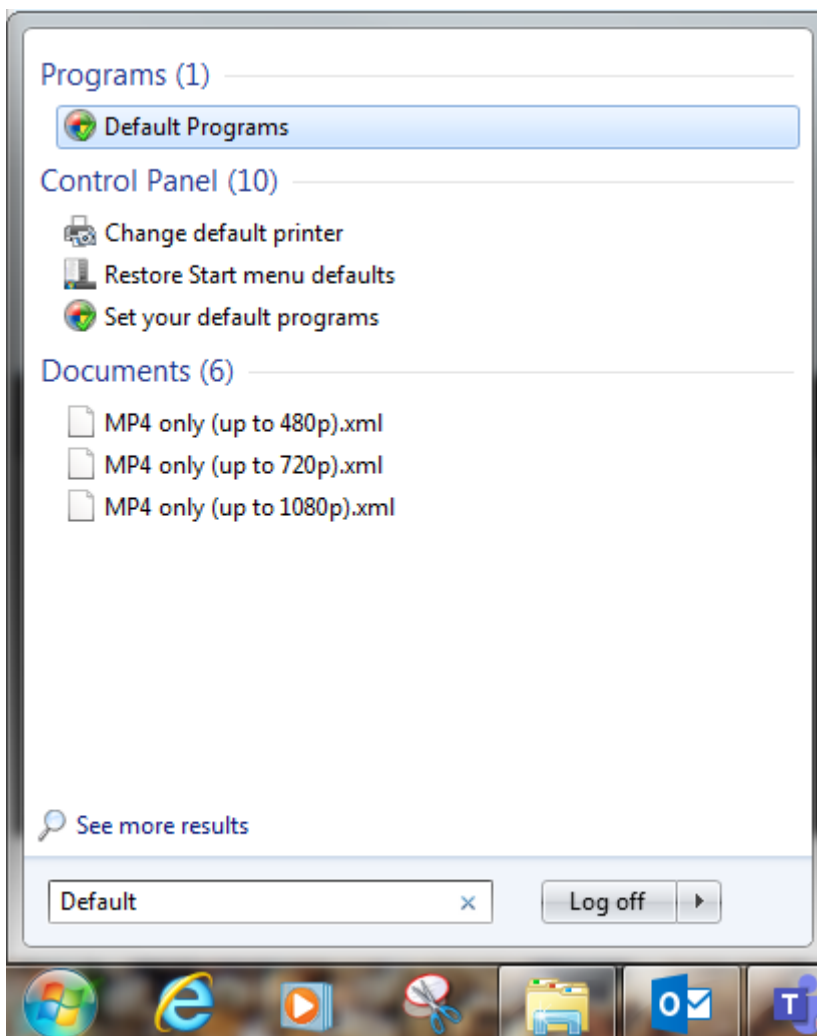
Programs (1)

Default Programs

Control Panel (10)

Change default printer

Restore Start menu defaults

Set your default programs

Documents (6)

MP4 only (up to 480p).xml

MP4 only (up to 720p).xml

MP4 only (up to 1080p).xml

See more results

Default ×

Log off